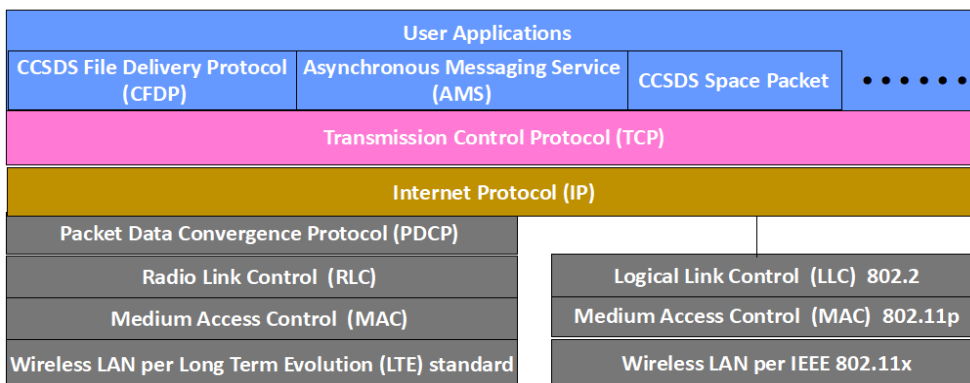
User Applications

CCSDS File Delivery Protocol (CFDP)

Asynchronous Messaging Service (AMS)

CCSDS Space Packet

• • • • • •

Transmission Control Protocol (TCP)

Internet Protocol (IP)

Packet Data Convergence Protocol (PDCP)

Radio Link Control (RLC)

Medium Access Control (MAC)

Wireless LAN per Long Term Evolution (LTE) standard

Logical Link Control (LLC) 802.2

Medium Access Control (MAC) 802.11p

Wireless LAN per IEEE 802.11x